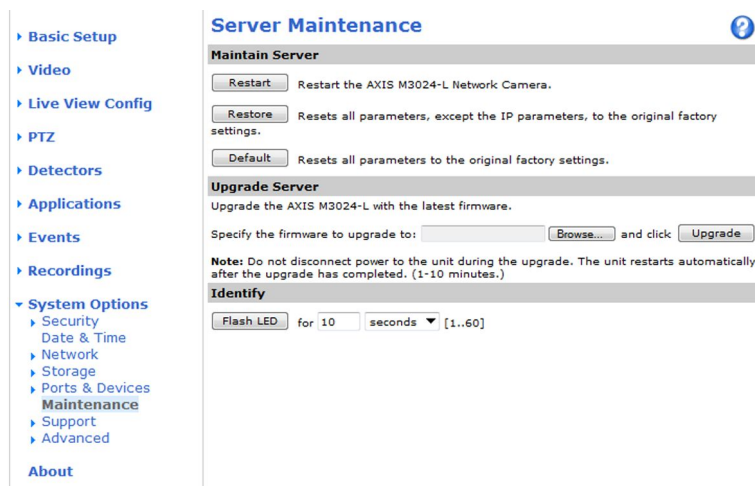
Basic Setup
Video
Live View Config
PTZ
Detectors
Applications
Events
Recordings
System Options
Security
Date & Time
Network
Storage
Ports & Devices
Maintenance
Support
Advanced

About

Server Maintenance

?

Maintain Server

Restart Restart the AXIS M3024-L Network Camera.

Restore Resets all parameters, except the IP parameters, to the original factory settings.

Default Resets all parameters to the original factory settings.

Upgrade Server

Upgrade the AXIS M3024-L with the latest firmware.

Specify the firmware to upgrade to: Browse... and click Upgrade

**Note:** Do not disconnect power to the unit during the upgrade. The unit restarts automatically after the upgrade has completed. (1-10 minutes.)

Identify

Flash LED for 10 seconds [1..60]